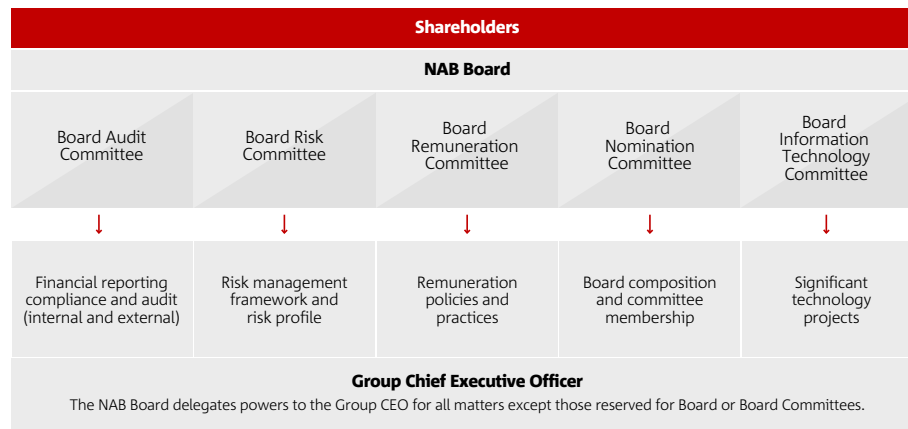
Shareholders

NAB Board

Board Audit Committee

Board Risk Committee

Board Remuneration Committee

Board Nomination Committee

Board Information Technology Committee

Financial reporting compliance and audit (internal and external)

Risk management framework and risk profile

Remuneration policies and practices

Board composition and committee membership

Significant technology projects

Group Chief Executive Officer

The NAB Board delegates powers to the Group CEO for all matters except those reserved for Board or Board Committees.